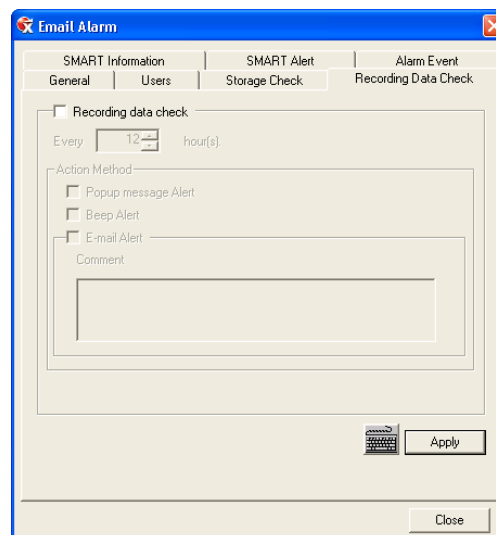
Email Alarm

SMART Information
SMART Alert
Alarm Event
General
Users
Storage Check
Recording Data Check

Recording data check

Every 12 hour(s).

Action Method
Popup message Alert
Beep Alert
E-mail Alert
Comment

Apply

Close